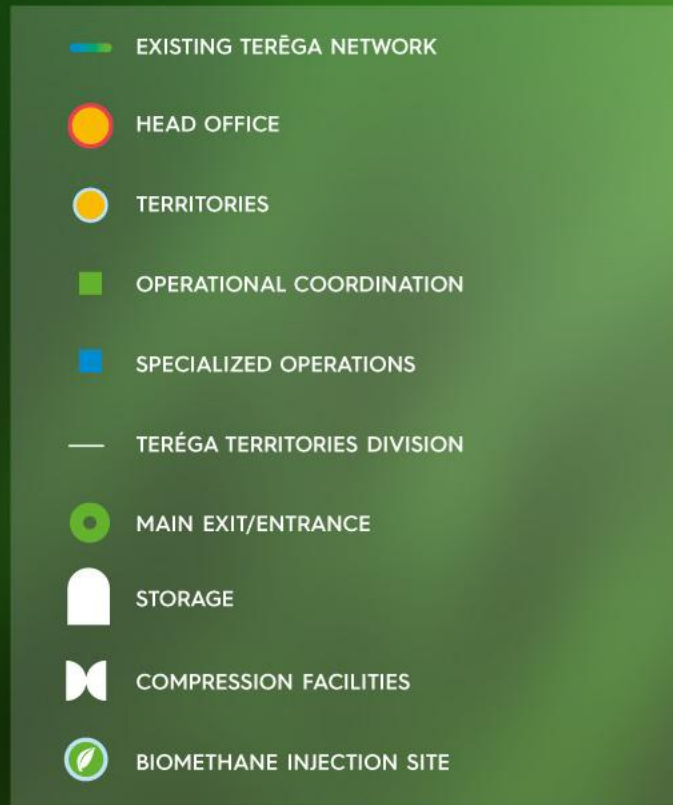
EXISTING TERĒGA NETWORK

HEAD OFFICE

TERRITORIES

OPERATIONAL COORDINATION

SPECIALIZED OPERATIONS

TERÉGA TERRITORIES DIVISION

MAIN EXIT/ENTRANCE

STORAGE

COMPRESSION FACILITIES

BIOMETHANE INJECTION SITE